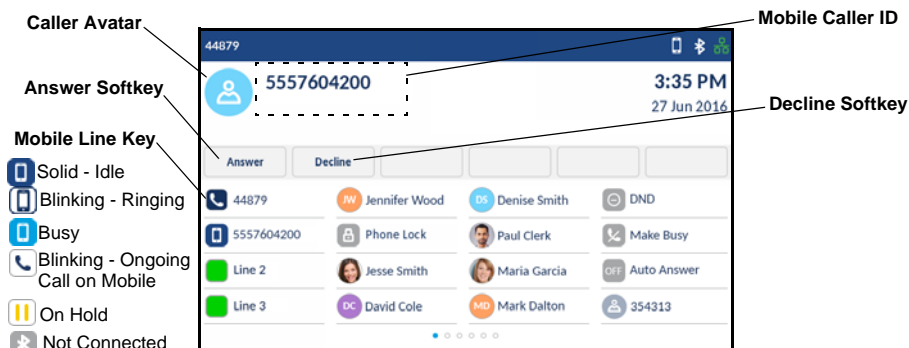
Caller Avatar

Mobile Caller ID

Answer Softkey

Decline Softkey

Mobile Line Key

Solid - Idle

Blinking - Ringing

Busy

Blinking - Ongoing Call on Mobile

On Hold

Not Connected

44879

5557604200

3:35 PM
27 Jun 2016

| Answer | Decline | | | | |
|---|---|---|---|---|---|

| | | | |
|---|---|---|---|
| 44879 | JW Jennifer Wood | DS Denise Smith | DND |
| 5557604200 | Phone Lock | Paul Clerk | Make Busy |
| Line 2 | Jesse Smith | Maria Garcia | OFF Auto Answer |
| Line 3 | DC David Cole | MD Mark Dalton | 354313 |